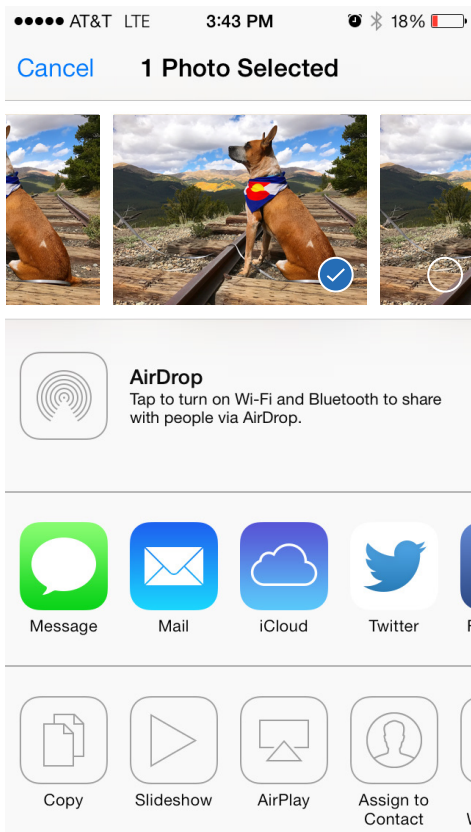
●●●●● AT&T LTE 3:43 PM 18%

Cancel 1 Photo Selected

AirDrop
Tap to turn on Wi-Fi and Bluetooth to share with people via AirDrop.

Message Mail iCloud Twitter

Copy Slideshow AirPlay Assign to Contact